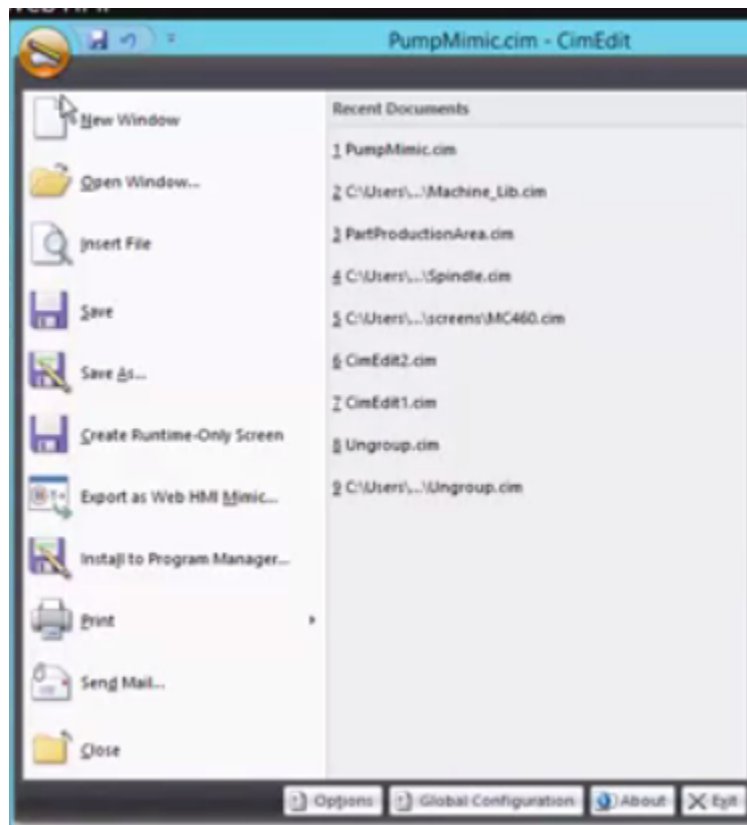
PumpMimic.cim - CimEdit

New Window

Open Window...

Insert File

Save

Save As...

Create Runtime-Only Screen

Export as Web HMI Mimic...

Install to Program Manager...

Print

Send Mail...

Close

Recent Documents

1 PumpMimic.cim

2 C:\Users\...\Machine_Lib.cim

3 PartProductionArea.cim

4 C:\Users\...\Spindle.cim

5 C:\Users\...\screens\MC460.cim

6 CimEdit2.cim

7 CimEdit1.cim

8 Ungroup.cim

9 C:\Users\...\Ungroup.cim

Options Global Configuration About Exit